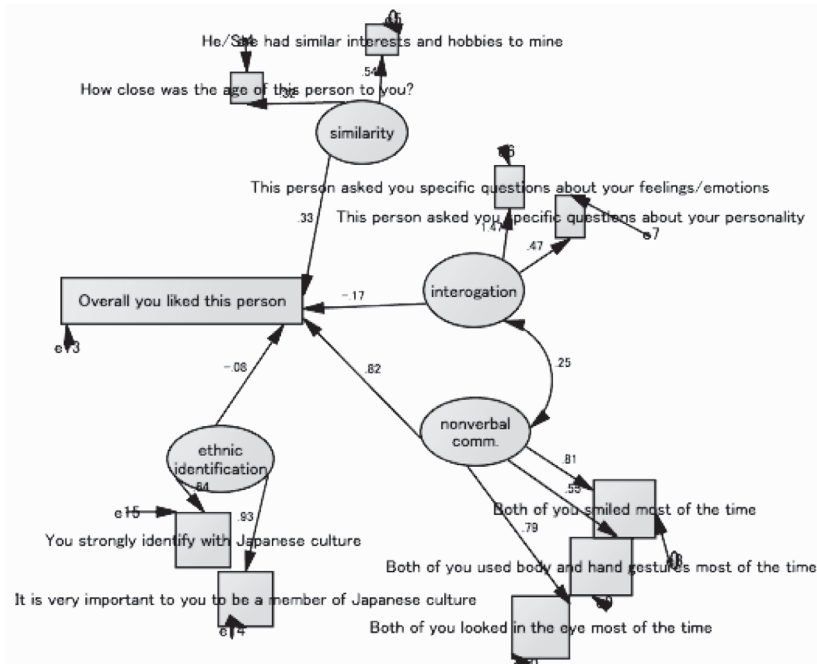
He/She had similar interests and hobbies to mine

.54

How close was the age of this person to you?

.32

similarity

This person asked you specific questions about your feelings/emotions

This person asked you specific questions about your personality

e7

1.47

.47

.33

Overall you liked this person

-.17

interogation

e13

-.08

.82

.25

nonverbal comm.

ethnic identification

.81

.55

.64

.93

e15

Both of you smiled most of the time

.79

You strongly identify with Japanese culture

Both of you used body and hand gestures most of the time

It is very important to you to be a member of Japanese culture

e14

Both of you looked in the eye most of the time